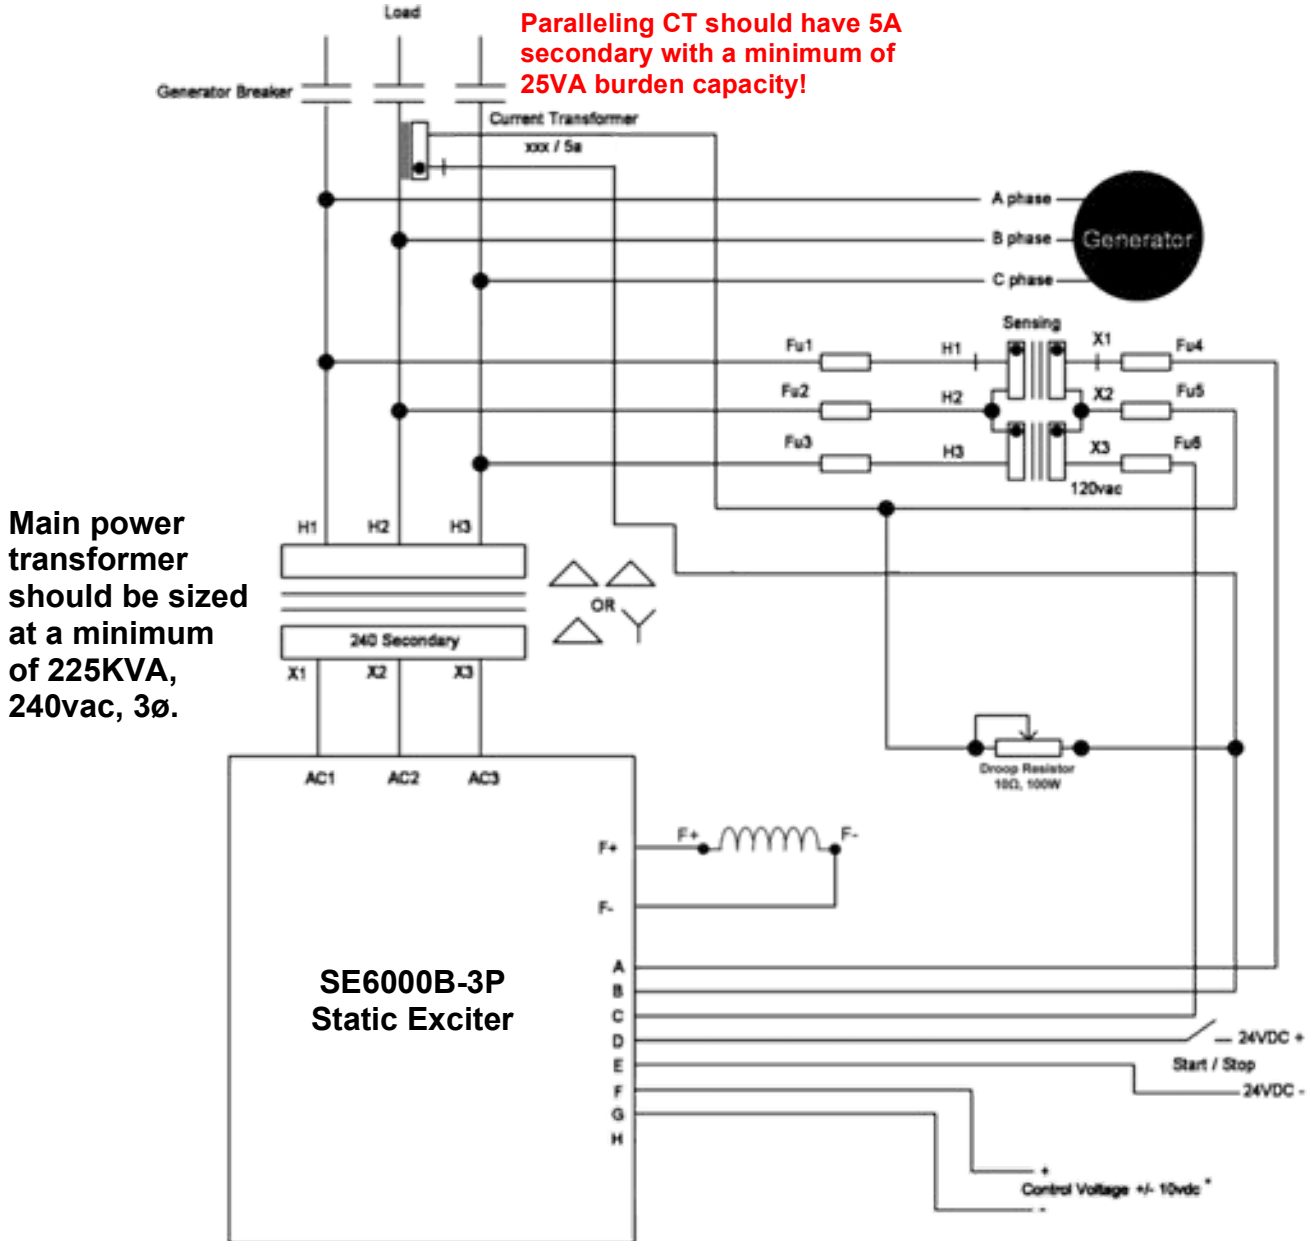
Load

Paralleling CT should have 5A secondary with a minimum of 25VA burden capacity!

Generator Breaker

Current Transformer
xxx / 5a

A phase
B phase
C phase
Generator

Sensing
Fu1
H1
X1
Fu4
Fu2
H2
X2
Fu5
Fu3
H3
X3
Fu6
120vac

Main power transformer should be sized at a minimum of 225KVA, 240vac, 3ø.

H1 H2 H3

OR

240 Secondary
X1 X2 X3

Droop Resistor
10Ω, 100W

AC1 AC2 AC3

F+
F+
F-
F-

SE6000B-3P
Static Exciter

A
B
C
D
E
F
G
H

24VDC +
Start / Stop
24VDC -

+
Control Voltage +/- 10vdc *
-